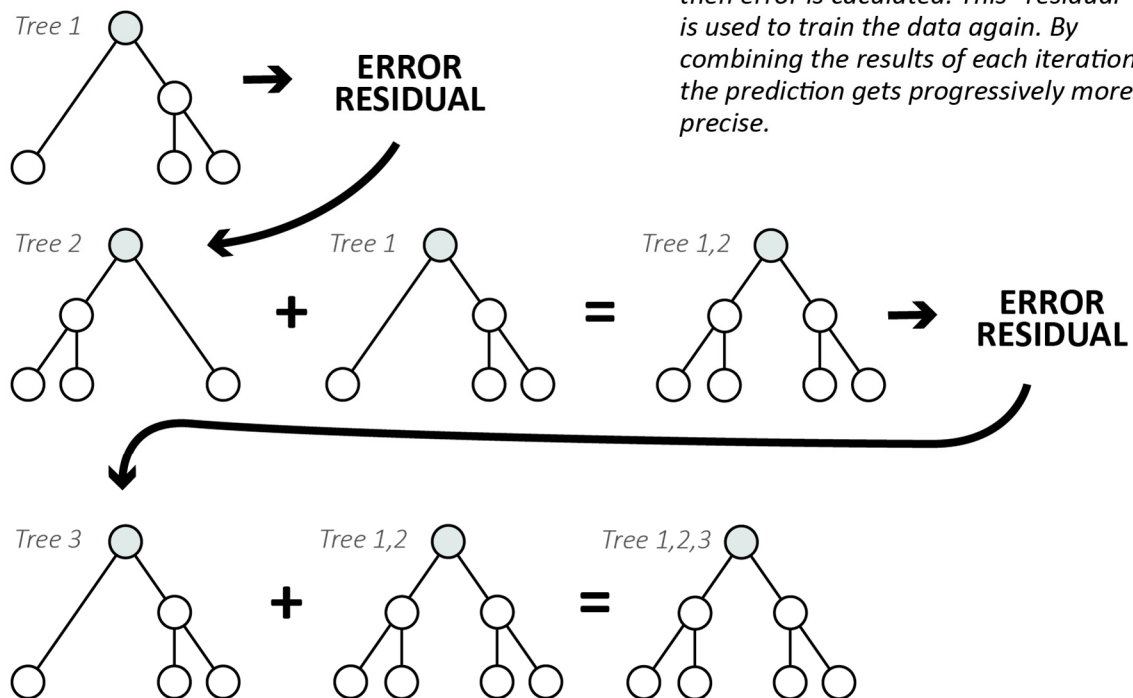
Tree 1

ERROR RESIDUAL

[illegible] error is calculated. This "residual" is used to train the data again. By combining the results of each iteration the prediction gets progressively more precise.

Tree 2

+

Tree 1

=

Tree 1,2

ERROR RESIDUAL

Tree 3

+

Tree 1,2

=

Tree 1,2,3